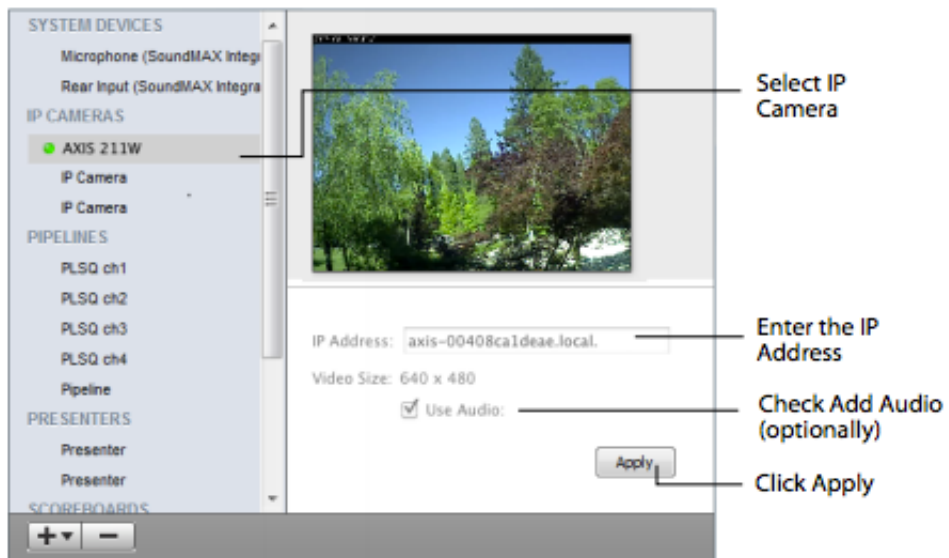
SYSTEM DEVICES
Microphone (SoundMAX Integ
Rear Input (SoundMAX Integra
IP CAMERAS
AXIS 211W
IP Camera
IP Camera
PIPELINES
PLSQ ch1
PLSQ ch2
PLSQ ch3
PLSQ ch4
Pipeline
PRESENTERS
Presenter
Presenter
SCOREBOARDS

IP Address: axis-00408ca1deae.local.
Video Size: 640 x 480
Use Audio:
Apply

Select IP Camera
Enter the IP Address
Check Add Audio (optionally)
Click Apply